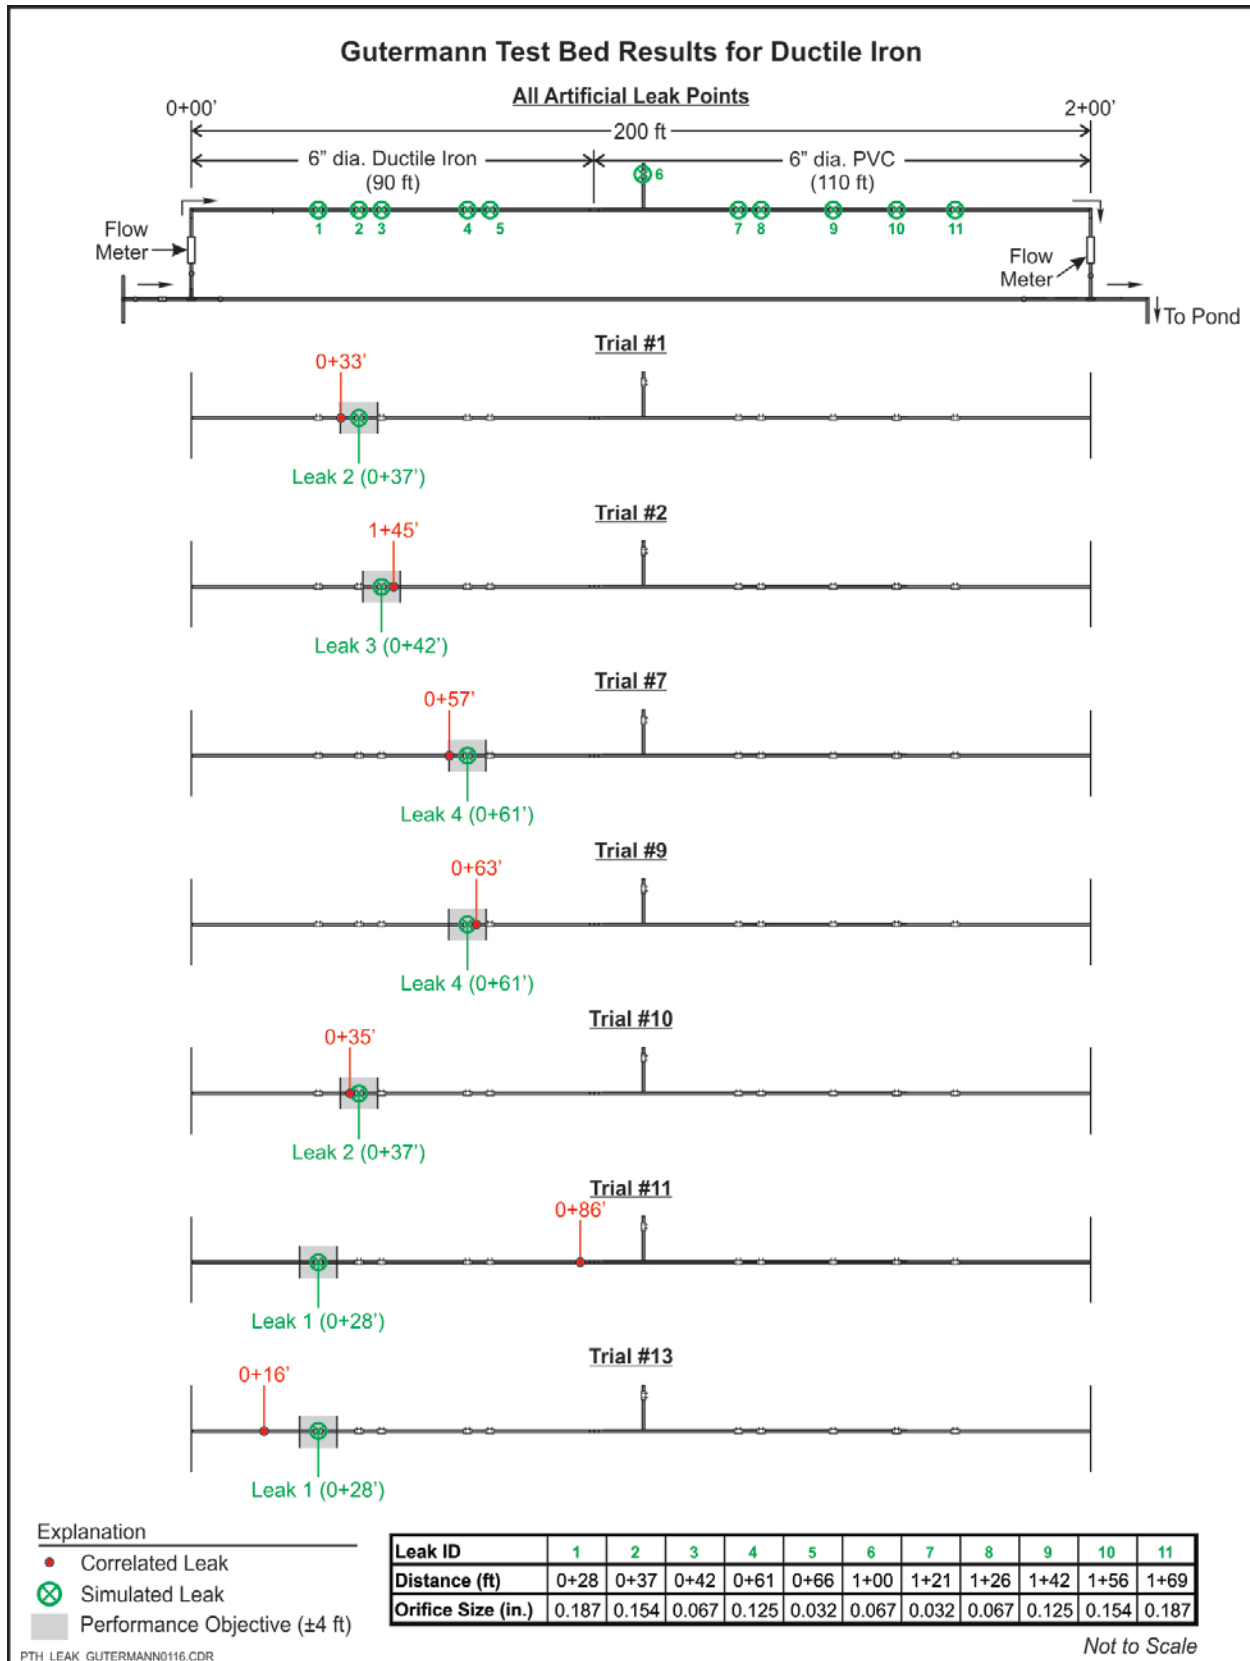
Gutermann Test Bed Results for Ductile Iron

All Artificial Leak Points

0+00'

2+00'

200 ft

6" dia. Ductile Iron (90 ft)

6" dia. PVC (110 ft)

6

1 2 3 4 5 7 8 9 10 11

Flow Meter

Flow Meter

To Pond

Trial #1

0+33'

Leak 2 (0+37')

Trial #2

1+45'

Leak 3 (0+42')

Trial #7

0+57'

Leak 4 (0+61')

Trial #9

0+63'

Leak 4 (0+61')

Trial #10

0+35'

Leak 2 (0+37')

Trial #11

0+86'

Leak 1 (0+28')

Trial #13

0+16'

Leak 1 (0+28')

Explanation

Correlated Leak

Simulated Leak

Performance Objective (±4 ft)

| Leak ID | 1 | 2 | 3 | 4 | 5 | 6 | 7 | 8 | 9 | 10 | 11 |
|---|---|---|---|---|---|---|---|---|---|---|---|
| Distance (ft) | 0+28 | 0+37 | 0+42 | 0+61 | 0+66 | 1+00 | 1+21 | 1+26 | 1+42 | 1+56 | 1+69 |
| Orifice Size (in.) | 0.187 | 0.154 | 0.067 | 0.125 | 0.032 | 0.067 | 0.032 | 0.067 | 0.125 | 0.154 | 0.187 |

Not to Scale

PTH_LEAK_GUTERMANN0116.CDR